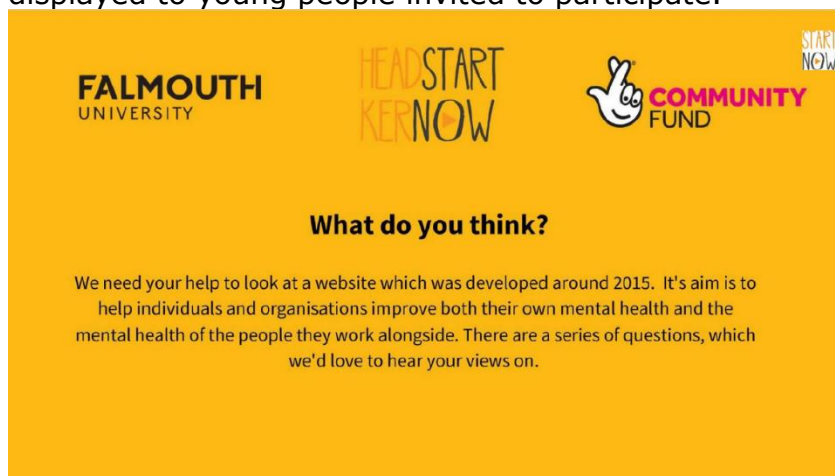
displayed to young people invited to participate.

FALMOUTH UNIVERSITY

HEADSTART KERNOW

COMMUNITY FUND

START NOW

What do you think?

We need your help to look at a website which was developed around 2015. It's aim is to help individuals and organisations improve both their own mental health and the mental health of the people they work alongside. There are a series of questions, which we'd love to hear your views on.